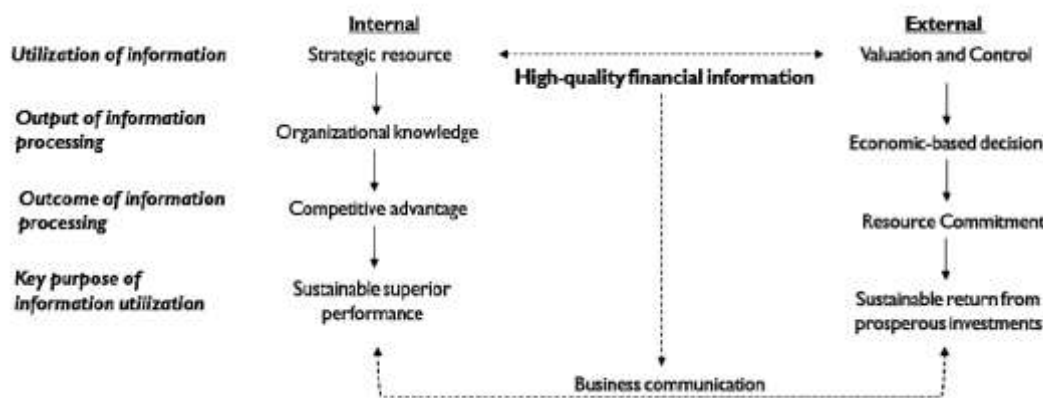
Internal

External

Utilization of information

Strategic resource

High-quality financial information

Valuation and Control

Output of information processing

Organizational knowledge

Economic-based decision

Outcome of information processing

Competitive advantage

Resource Commitment

Key purpose of information utilization

Sustainable superior performance

Sustainable return from prosperous investments

Business communication